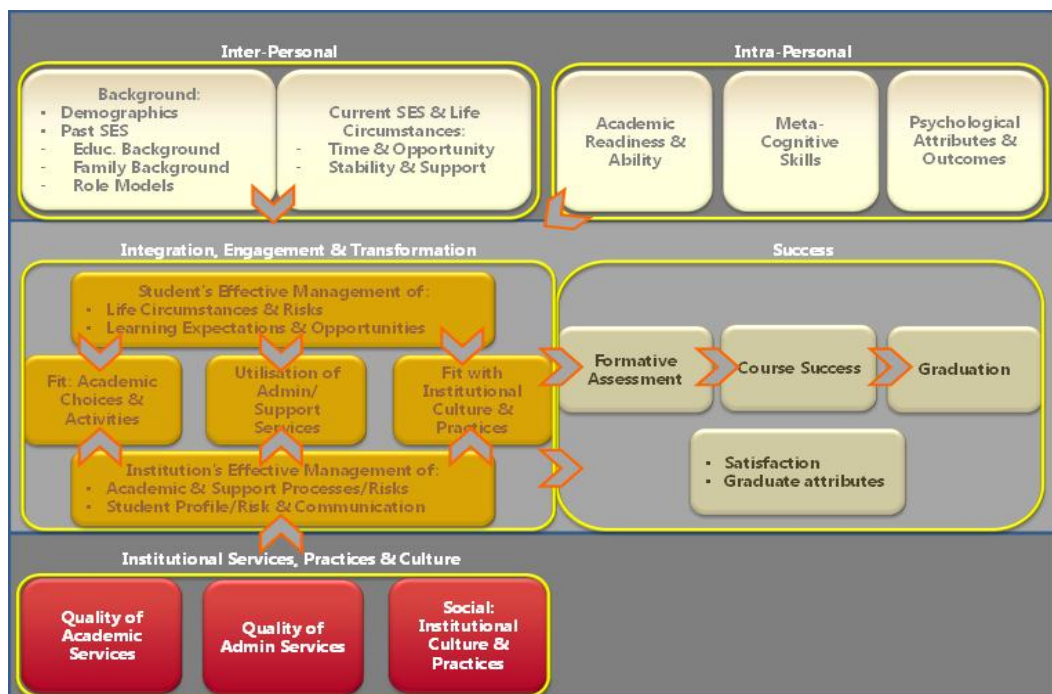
Inter-Personal

Background:
- Demographics
- Past SES
- Educ. Background
- Family Background
- Role Models

Current SES & Life Circumstances:
- Time & Opportunity
- Stability & Support

Intra-Personal

Academic Readiness & Ability

Meta-Cognitive Skills

Psychological Attributes & Outcomes

Integration, Engagement & Transformation

Student's Effective Management of:
- Life Circumstances & Risks
- Learning Expectations & Opportunities

Fit: Academic Choices & Activities

Utilisation of Admin/ Support Services

Fit with Institutional Culture & Practices

Institution's Effective Management of:
- Academic & Support Processes/Risks
- Student Profile/Risk & Communication

Success

Formative Assessment

Course Success

Graduation

- Satisfaction
- Graduate attributes

Institutional Services, Practices & Culture

Quality of Academic Services

Quality of Admin Services

Social: Institutional Culture & Practices